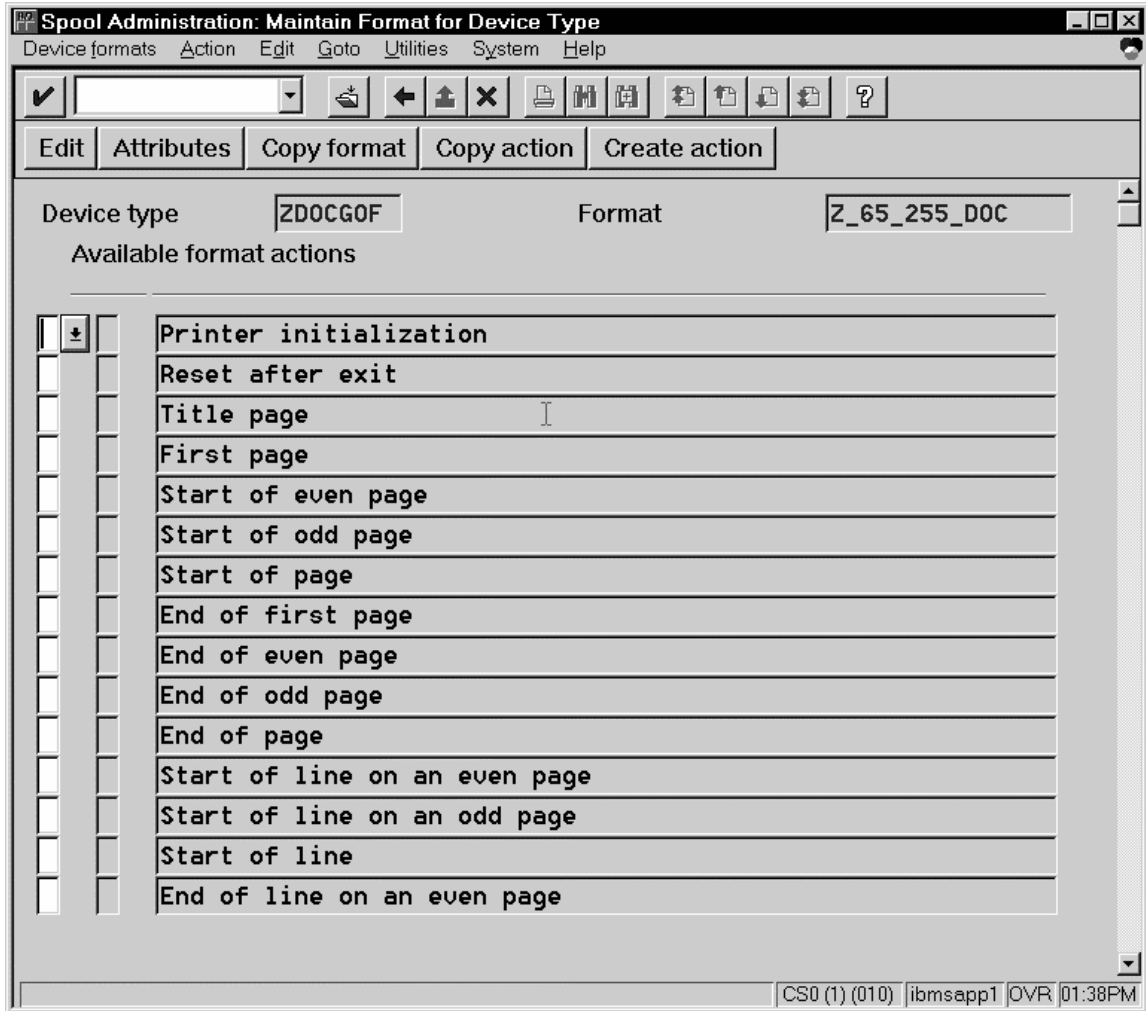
Spool Administration: Maintain Format for Device Type

Device formats Action Edit Goto Utilities System Help

Edit Attributes Copy format Copy action Create action

Device type ZDOCGOF Format Z_65_255_DOC

Available format actions

Printer initialization
Reset after exit
Title page
First page
Start of even page
Start of odd page
Start of page
End of first page
End of even page
End of odd page
End of page
Start of line on an even page
Start of line on an odd page
Start of line
End of line on an even page

CS0 (1) (010) ibmsapp1 OVR 01:38PM